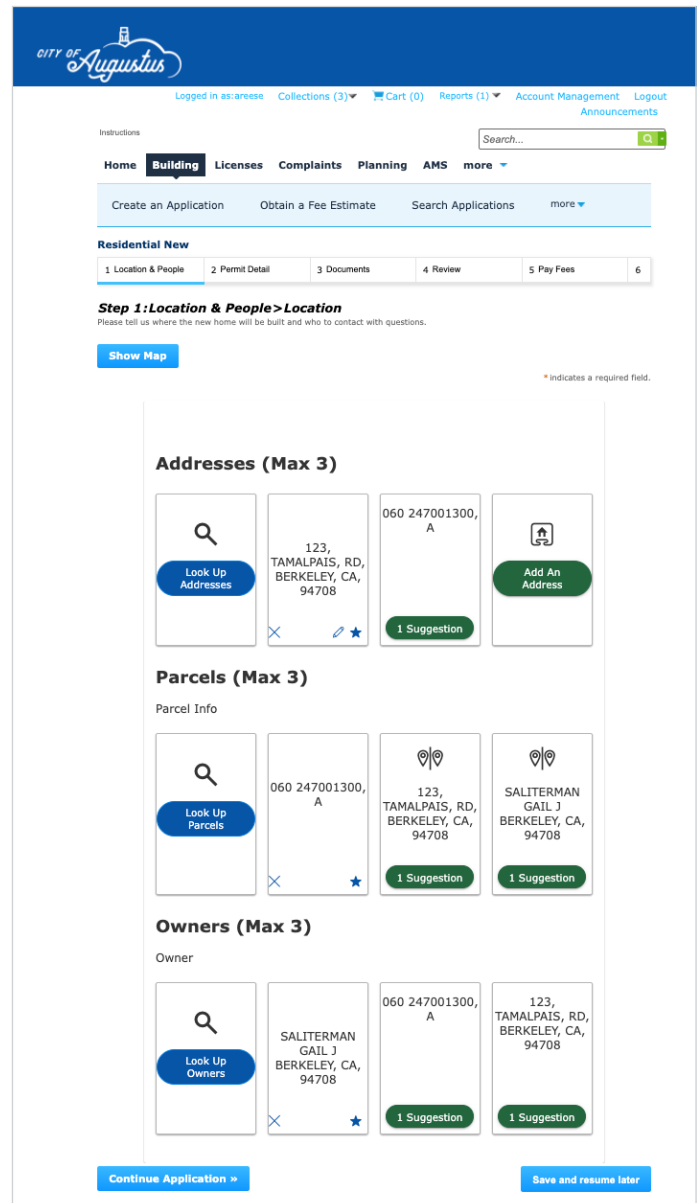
CITY OF Augustus

Logged in as:arease Collections (3) Cart (0) Reports (1) Account Management Logout
Announcements

Instructions

Search...

Home Building Licenses Complaints Planning AMS more

Create an Application Obtain a Fee Estimate Search Applications more

Residential New

| 1 Location & People | 2 Permit Detail | 3 Documents | 4 Review | 5 Pay Fees | 6 |
|---|---|---|---|---|---|

**Step 1:Location & People>Location**
Please tell us where the new home will be built and who to contact with questions.

Show Map

* indicates a required field.

Addresses (Max 3)

Look Up Addresses

123, TAMALPAIS, RD, BERKELEY, CA, 94708

060 247001300, A

1 Suggestion

Add An Address

Parcels (Max 3)

Parcel Info

Look Up Parcels

060 247001300, A

123, TAMALPAIS, RD, BERKELEY, CA, 94708

1 Suggestion

SALITERMAN GAIL J BERKELEY, CA, 94708

1 Suggestion

Owners (Max 3)

Owner

Look Up Owners

SALITERMAN GAIL J BERKELEY, CA, 94708

060 247001300, A

1 Suggestion

123, TAMALPAIS, RD, BERKELEY, CA, 94708

1 Suggestion

Continue Application »

Save and resume later